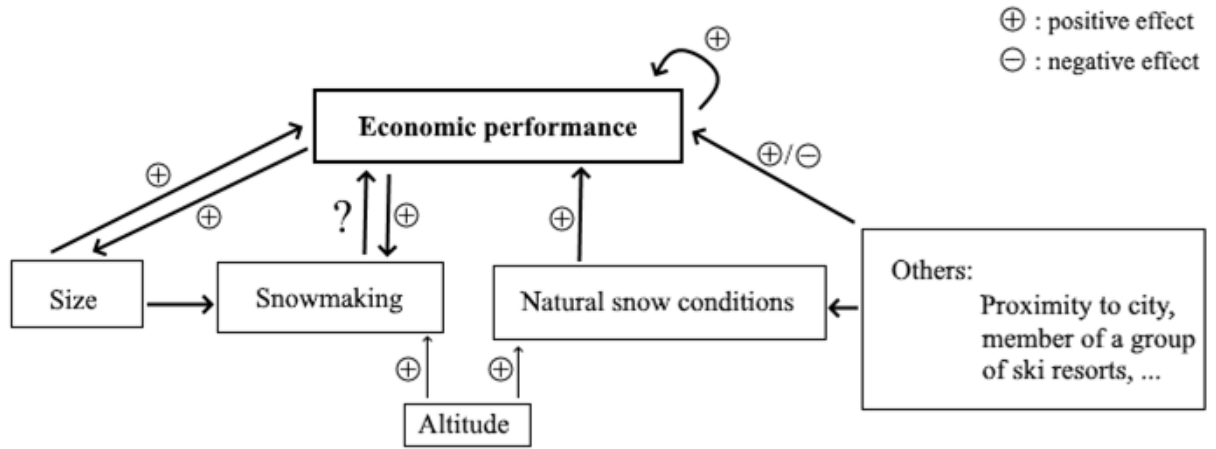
$\oplus$ : positive effect
$\ominus$ : negative effect

$\oplus$

Economic performance

$\oplus$/$\ominus$

$\oplus$

$\oplus$

?

$\oplus$

$\oplus$

Size

Snowmaking

Natural snow conditions

Others:
Proximity to city, member of a group of ski resorts, ...

$\oplus$

$\oplus$

Altitude